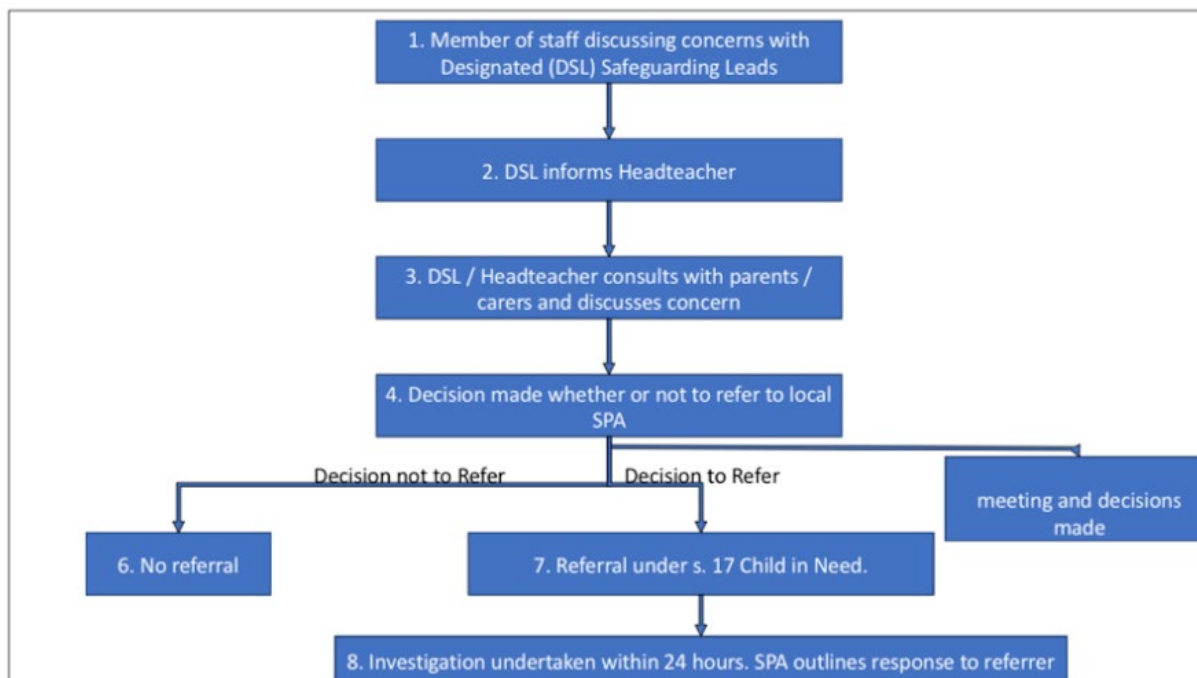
1. Member of staff discussing concerns with Designated (DSL) Safeguarding Leads

2. DSL informs Headteacher

3. DSL / Headteacher consults with parents / carers and discusses concern

4. Decision made whether or not to refer to local SPA

Decision not to Refer

Decision to Refer

meeting and decisions made

6. No referral

7. Referral under s. 17 Child in Need.

8. Investigation undertaken within 24 hours. SPA outlines response to referrer